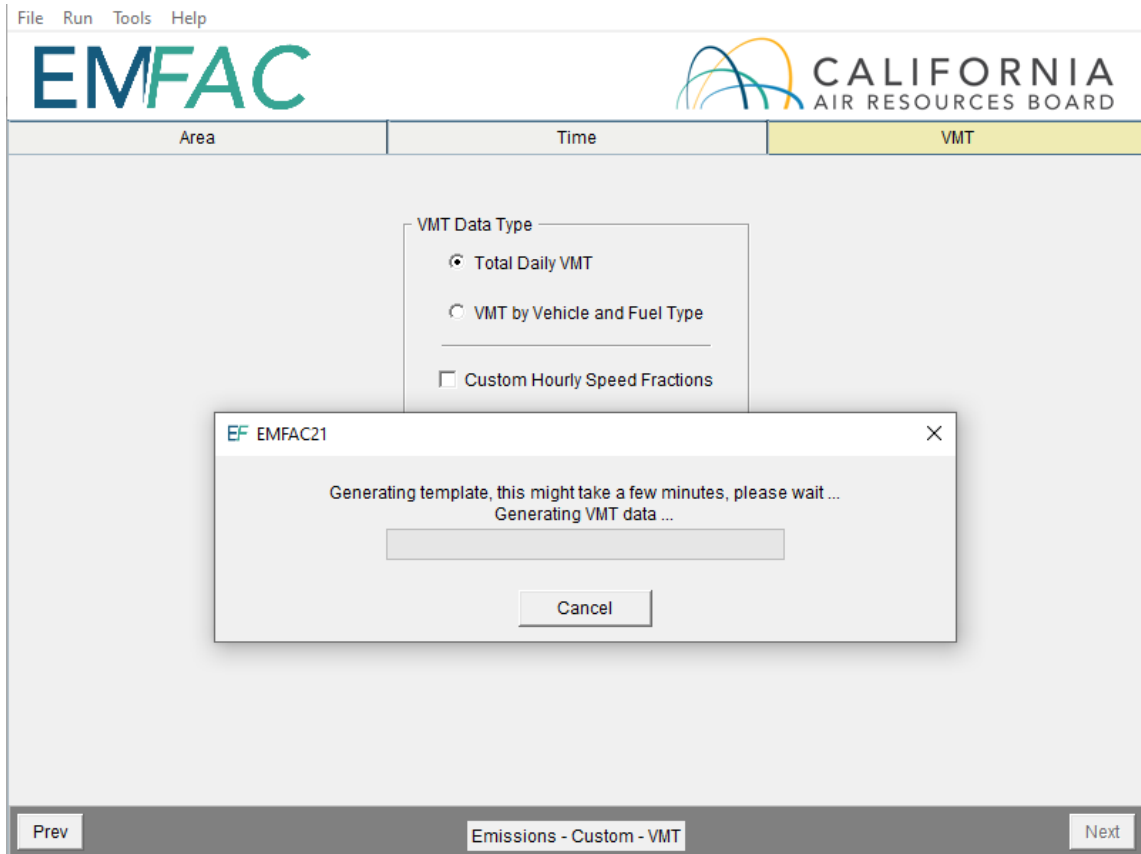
File Run Tools Help

EMFAC

CALIFORNIA
AIR RESOURCES BOARD

Area | Time | VMT

VMT Data Type

Total Daily VMT

VMT by Vehicle and Fuel Type

Custom Hourly Speed Fractions

EF EMFAC21

×

Generating template, this might take a few minutes, please wait ...
Generating VMT data ...

Cancel

Prev

Emissions - Custom - VMT

Next